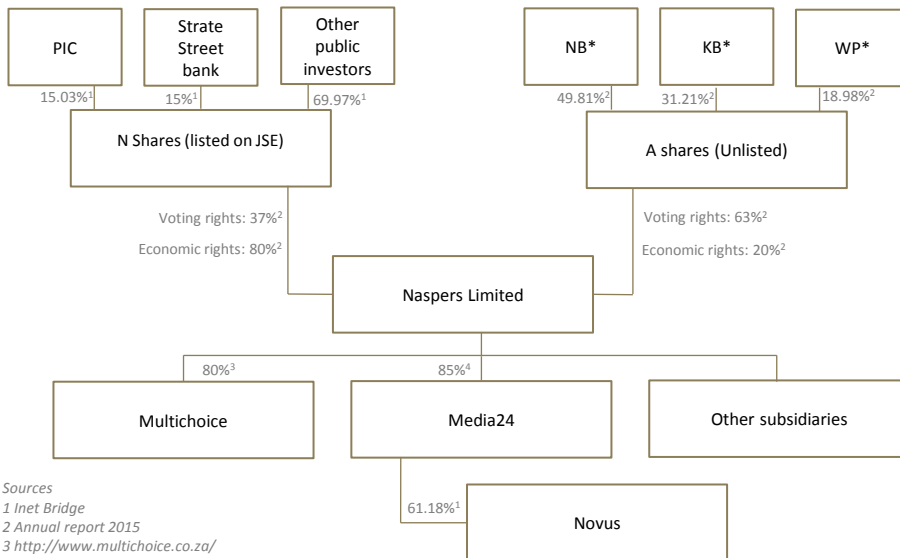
PIC

Strate Street bank

Other public investors

15.03%$^1$

15%$^1$

69.97%$^1$

N Shares (listed on JSE)

NB*

KB*

WP*

49.81%$^2$

31.21%$^2$

18.98%$^2$

A shares (Unlisted)

Voting rights: 37%$^2$

Economic rights: 80%$^2$

Voting rights: 63%$^2$

Economic rights: 20%$^2$

Naspers Limited

80%$^3$

85%$^4$

Multichoice

Media24

Other subsidiaries

61.18%$^1$

Novus

Sources
1 Inet Bridge
2 Annual report 2015
3 http://www.multichoice.co.za/